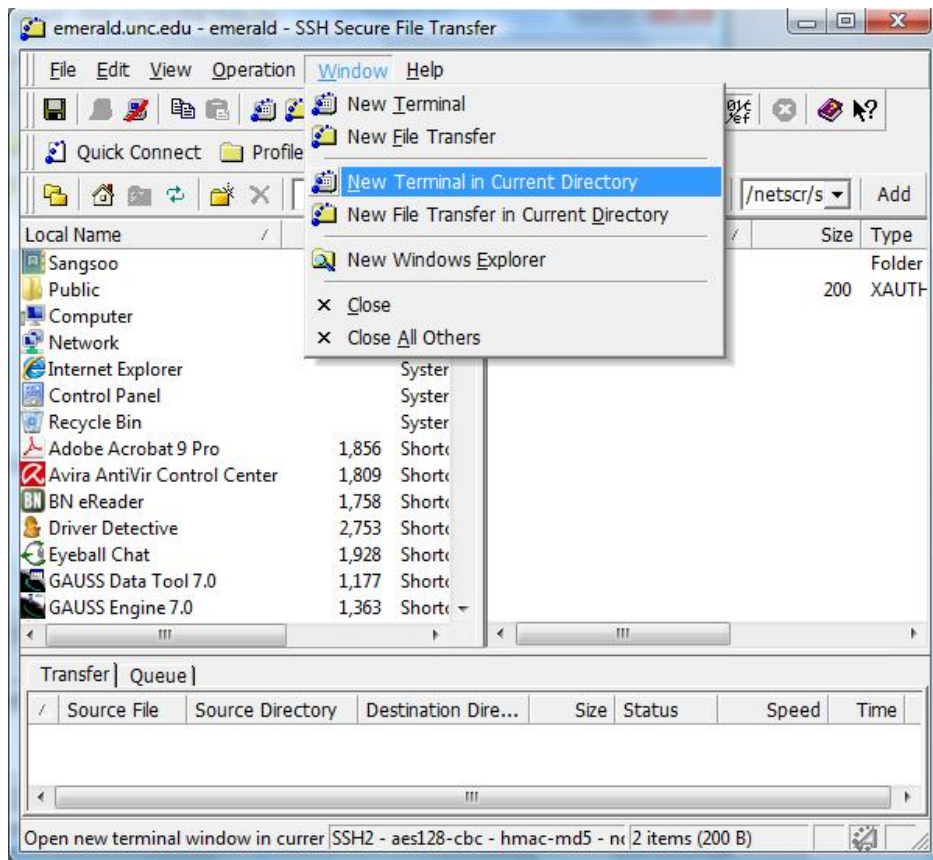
emerald.unc.edu - emerald - SSH Secure File Transfer

File Edit View Operation Window Help

Quick Connect Profile

New Terminal
New File Transfer
New Terminal in Current Directory
New File Transfer in Current Directory
New Windows Explorer
Close
Close All Others

/netscr/s Add

| Local Name | | |
|---|---|---|
| Sangsoo | | |
| Public | | |
| Computer | | |
| Network | | |
| Internet Explorer | | Syster |
| Control Panel | | Syster |
| Recycle Bin | | Syster |
| Adobe Acrobat 9 Pro | 1,856 | Shortc |
| Avira AntiVir Control Center | 1,809 | Shortc |
| BN eReader | 1,758 | Shortc |
| Driver Detective | 2,753 | Shortc |
| Eyeball Chat | 1,928 | Shortc |
| GAUSS Data Tool 7.0 | 1,177 | Shortc |
| GAUSS Engine 7.0 | 1,363 | Shortc |

| Size | Type |
|---|---|
| | Folder |
| 200 | XAUTH |

Transfer Queue

| Source File | Source Directory | Destination Dire... | Size | Status | Speed | Time |
|---|---|---|---|---|---|---|

Open new terminal window in currer SSH2 - aes128-cbc - hmac-md5 - nc 2 items (200 B)